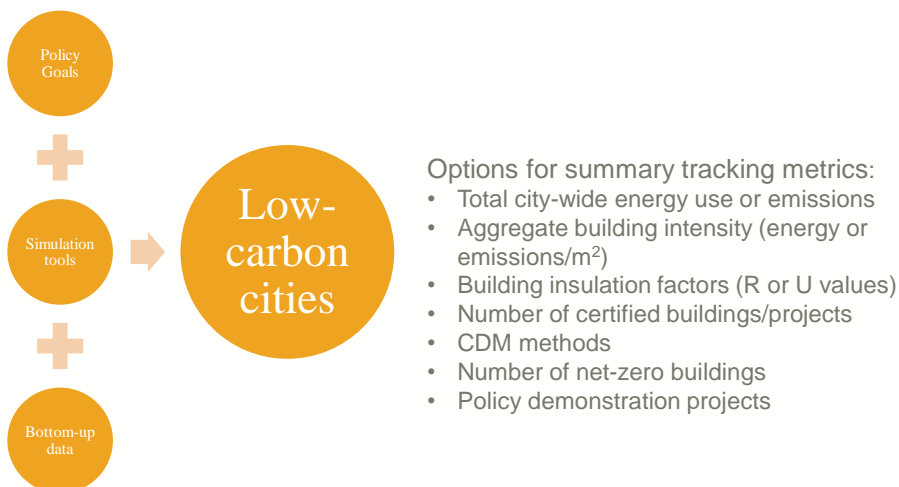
Policy Goals

Simulation tools

Bottom-up data

Low-carbon cities

Options for summary tracking metrics:
• Total city-wide energy use or emissions
• Aggregate building intensity (energy or emissions/$m^2$)
• Building insulation factors (R or U values)
• Number of certified buildings/projects
• CDM methods
• Number of net-zero buildings
• Policy demonstration projects